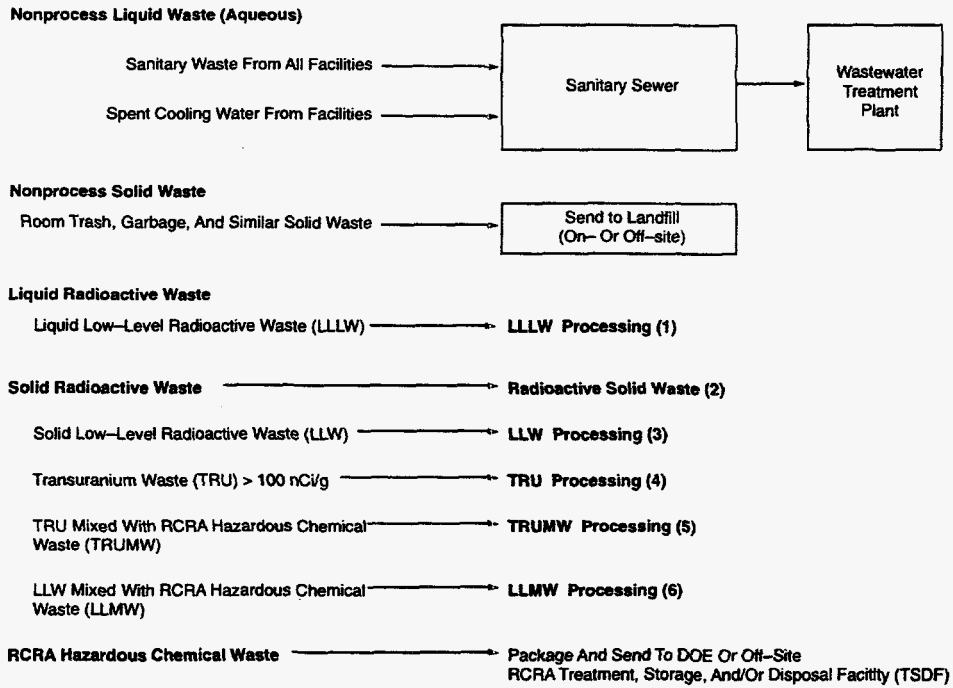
Nonprocess Liquid Waste (Aqueous)

Sanitary Waste From All Facilities

Spent Cooling Water From Facilities

Sanitary Sewer

Wastewater Treatment Plant

Nonprocess Solid Waste

Room Trash, Garbage, And Similar Solid Waste

Send to Landfill (On– Or Off–site)

Liquid Radioactive Waste

Liquid Low–Level Radioactive Waste (LLLW)

LLLW Processing (1)

Solid Radioactive Waste

Radioactive Solid Waste (2)

Solid Low–Level Radioactive Waste (LLW)

LLW Processing (3)

Transuranium Waste (TRU) > 100 nCi/g

TRU Processing (4)

TRU Mixed With RCRA Hazardous Chemical Waste (TRUMW)

TRUMW Processing (5)

LLW Mixed With RCRA Hazardous Chemical Waste (LLMW)

LLMW Processing (6)

RCRA Hazardous Chemical Waste

Package And Send To DOE Or Off–Site RCRA Treatment, Storage, And/Or Disposal Facitity (TSDF)